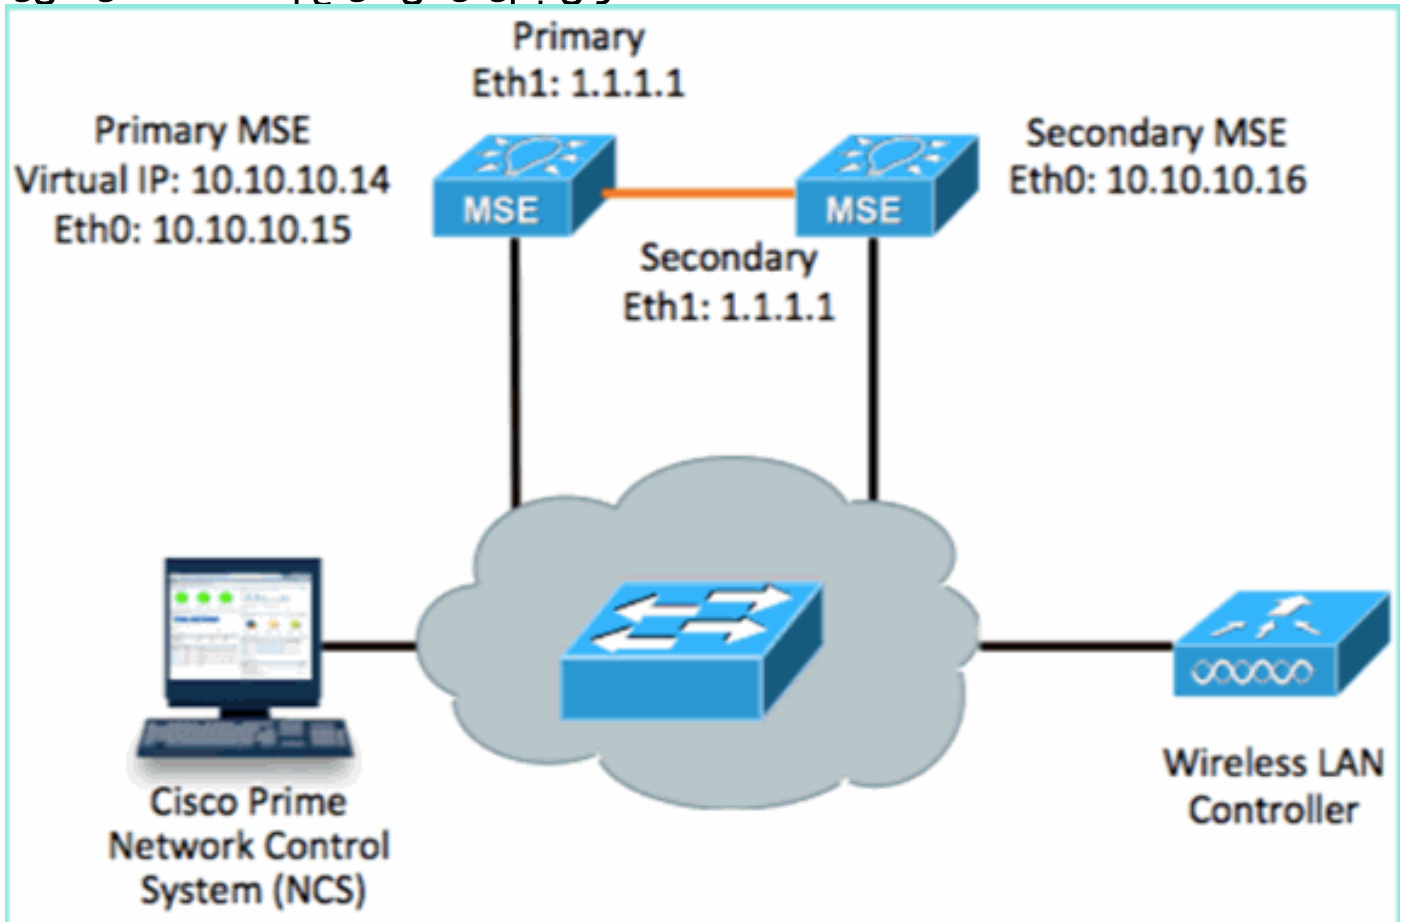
Primary
Eth1: 1.1.1.1

Primary MSE
Virtual IP: 10.10.10.14
Eth0: 10.10.10.15

MSE

MSE

Secondary MSE
Eth0: 10.10.10.16

Secondary
Eth1: 1.1.1.1

Cisco Prime
Network Control
System (NCS)

Wireless LAN
Controller